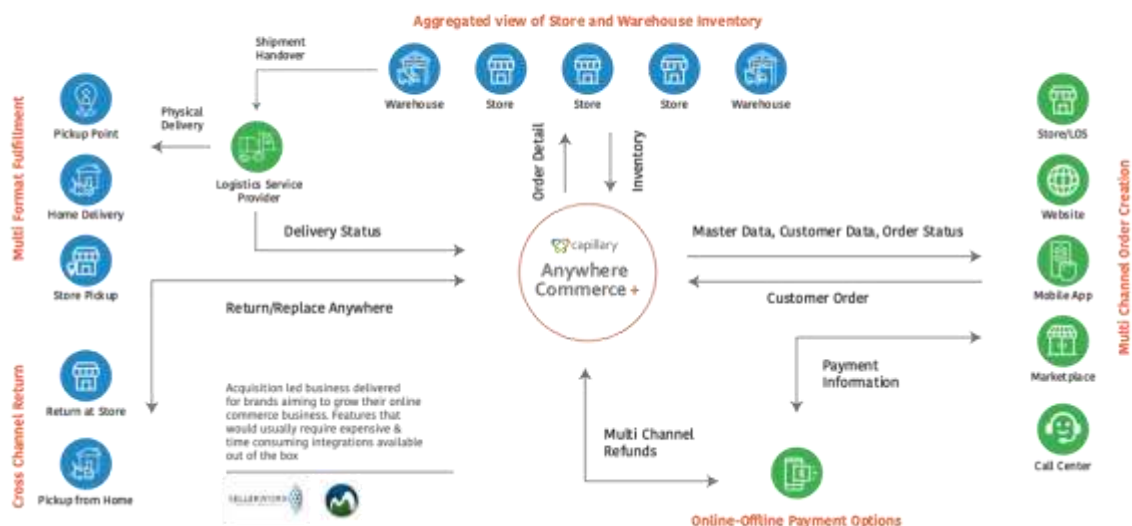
Aggregated view of Store and Warehouse Inventory

Shipment Handover

Warehouse

Store

Store

Store

Warehouse

Multi Format Fulfilment

Pickup Point

Physical Delivery

Logistics Service Provider

Home Delivery

Store Pickup

Order Detail

Inventory

Delivery Status

capillary

Anywhere Commerce +

Master Data, Customer Data, Order Status

Customer Order

Return/Replace Anywhere

Cross Channel Return

Return at Store

Pickup from Home

Acquisition led business delivered for brands aiming to grow their online commerce business. Features that would usually require expensive & time consuming integrations available out of the box

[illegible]

Payment Information

Multi Channel Refunds

Online-Offline Payment Options

Multi Channel Order Creation

Store/LOS

Website

Mobile App

Marketplace

Call Center